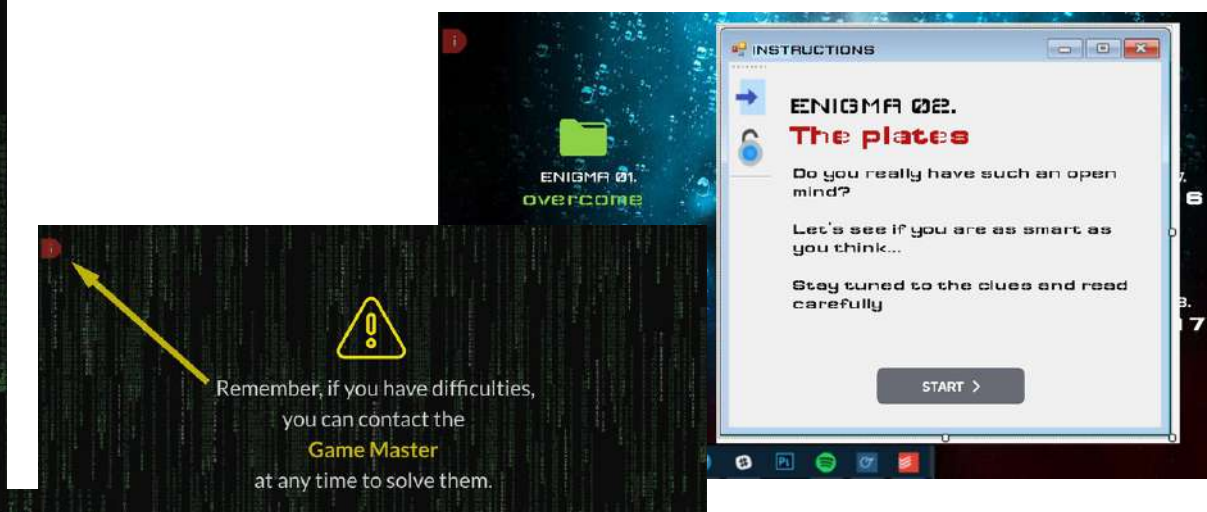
ENIGMA 01.
overcome

i

Remember, if you have difficulties, you can contact the
Game Master
at any time to solve them.

INSTRUCTIONS

ENIGMA 02.
The plates

Do you really have such an open mind?

Let's see if you are as smart as you think...

Stay tuned to the clues and read carefully

START >

6
7